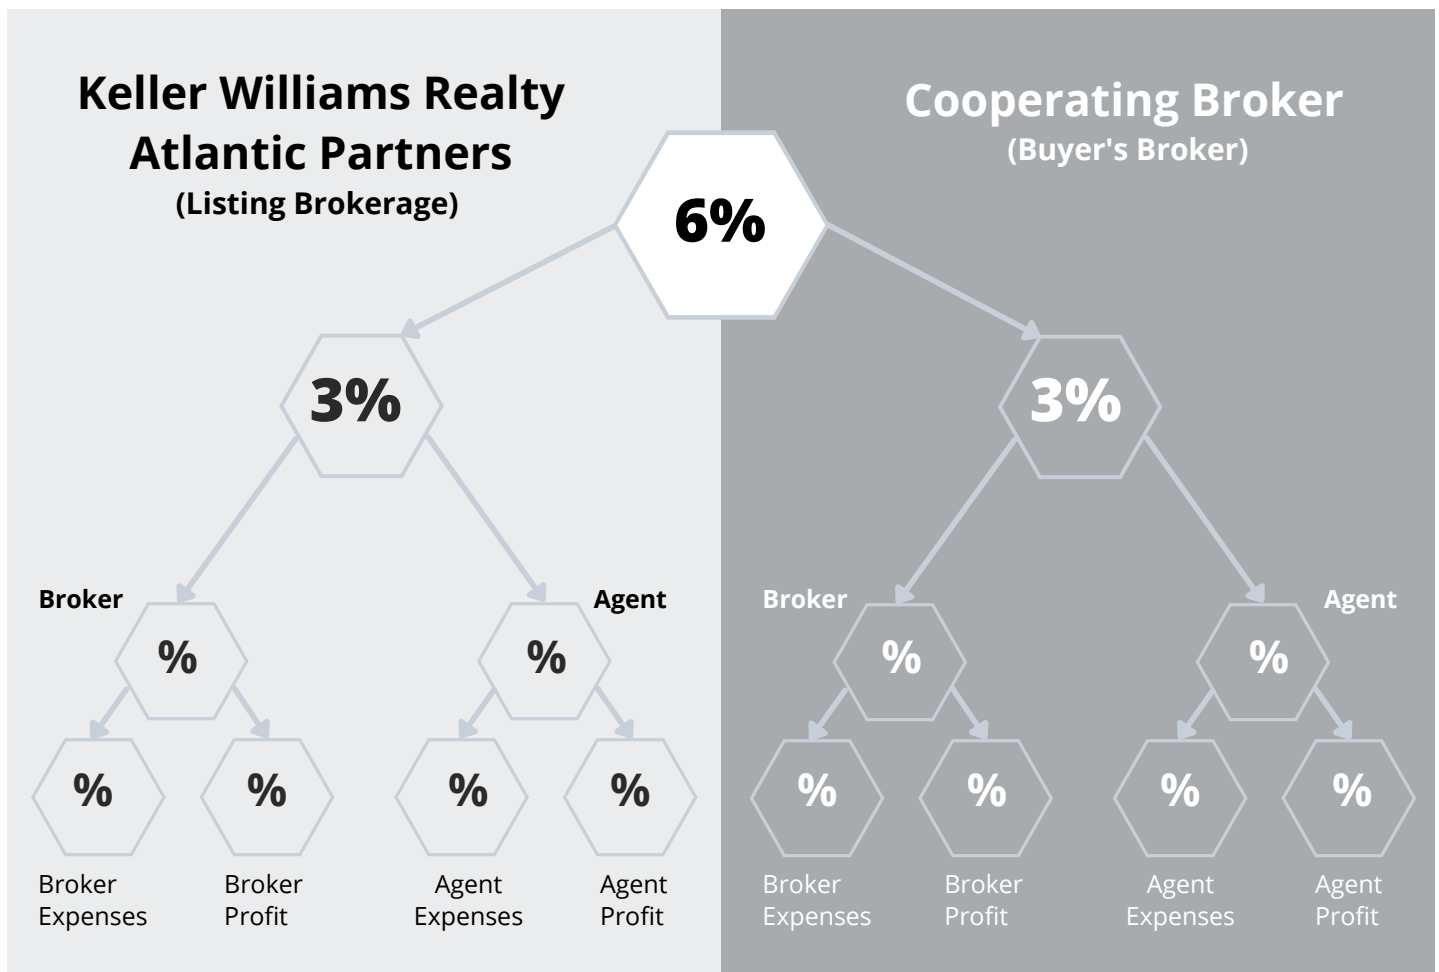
Keller Williams Realty Atlantic Partners
(Listing Brokerage)

Cooperating Broker
(Buyer's Broker)

6%

3%

3%

Broker

%

Agent

%

Broker

%

Agent

%

%

%

%

%

%

%

%

%

Broker Expenses

Broker Profit

Agent Expenses

Agent Profit

Broker Expenses

Broker Profit

Agent Expenses

Agent Profit